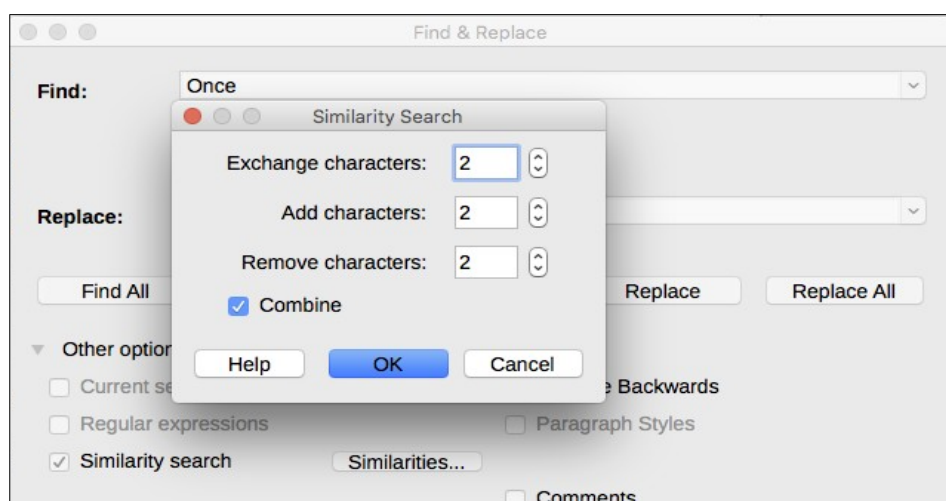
Find & Replace

Find:
Once

Similarity Search

Exchange characters: 2

Add characters: 2

Remove characters: 2

Combine

Help
OK
Cancel

Replace:

Find All
Replace
Replace All

Other optior

Current se

e Backwards

Regular expressions

Paragraph Styles

Similarity search

Similarities...

Comments